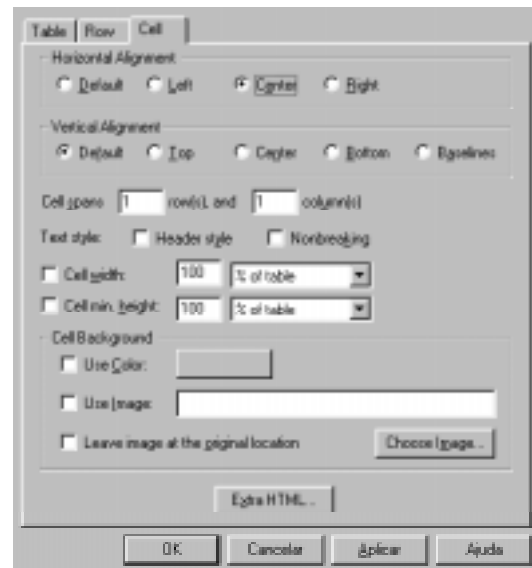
Table Row Cell

Horizontal Alignment

Default Left Center Right

Vertical Alignment

Default Top Center Bottom Baselines

Cell spans 1 row(s), and 1 column(s)

Text style: Header style Nonbreaking

Cell width: 100 % of table

Cell min. height: 100 % of table

Cell Background

Use Color:

Use Image:

Leave image at the original location

Choose Image...

Extra HTML...

OK Cancelar Aplicar Ajuda